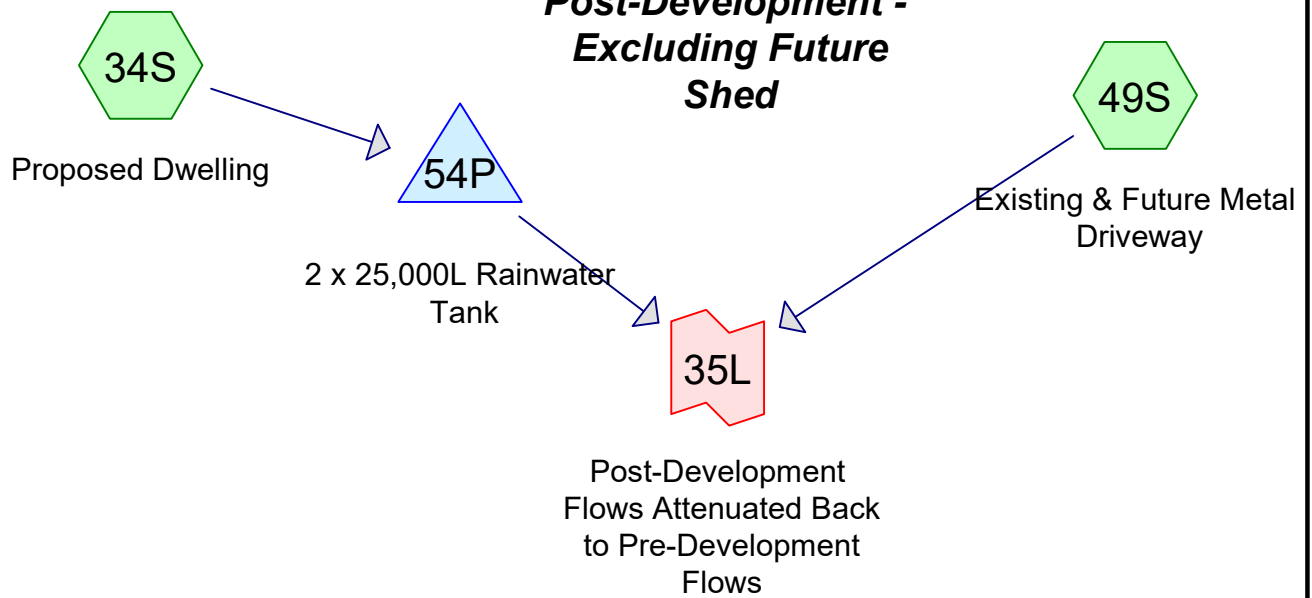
Post-Development - Excluding Future Shed

34S

Proposed Dwelling

54P

2 x 25,000L Rainwater Tank

49S

Existing & Future Metal Driveway

35L

Post-Development Flows Attenuated Back to Pre-Development Flows